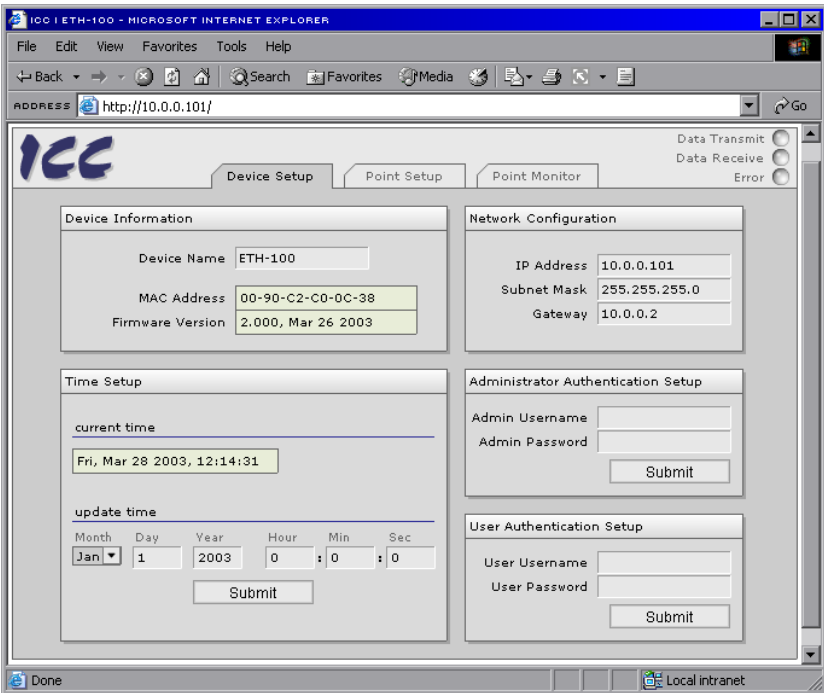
ICC | ETH-100 - MICROSOFT INTERNET EXPLORER

File Edit View Favorites Tools Help

Back Search Favorites Media

ADDRESS http://10.0.0.101/ Go

ICC

Device Setup Point Setup Point Monitor

Data Transmit
Data Receive
Error

Device Information

Device Name ETH-100

MAC Address 00-90-C2-C0-0C-38
Firmware Version 2.000, Mar 26 2003

Network Configuration

IP Address 10.0.0.101
Subnet Mask 255.255.255.0
Gateway 10.0.0.2

Time Setup

current time

Fri, Mar 28 2003, 12:14:31

update time

| Month | Day | Year | Hour | Min | Sec |
|---|---|---|---|---|---|
| Jan | 1 | 2003 | 0 | : 0 | : 0 |

Submit

Administrator Authentication Setup

Admin Username
Admin Password

Submit

User Authentication Setup

User Username
User Password

Submit

Done Local intranet